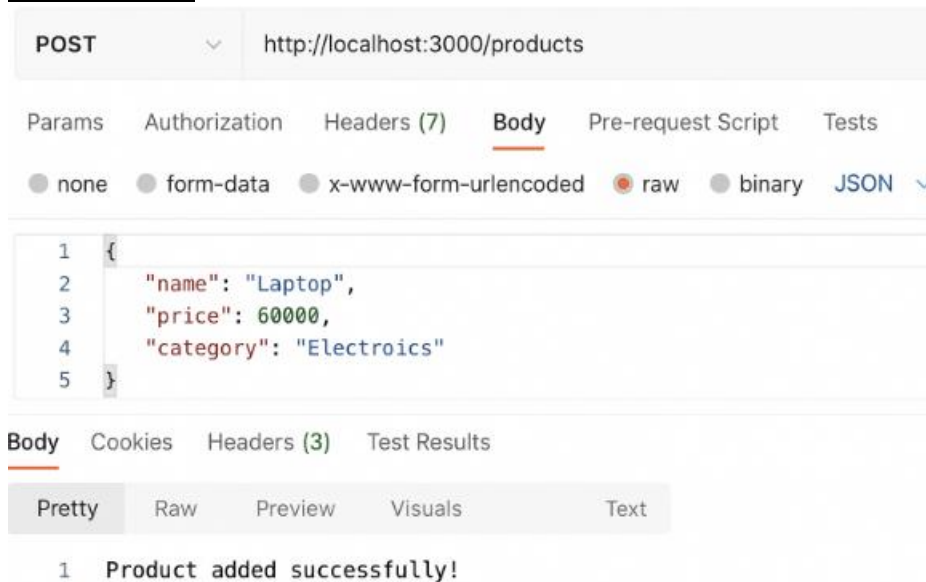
POST http://localhost:3000/products

Params Authorization Headers (7) Body Pre-request Script Tests

none form-data x-www-form-urlencoded raw binary JSON

1 {
2 "name": "Laptop",
3 "price": 60000,
4 "category": "Electroics"
5 }

Body Cookies Headers (3) Test Results

Pretty Raw Preview Visuals Text

1 Product added successfully!